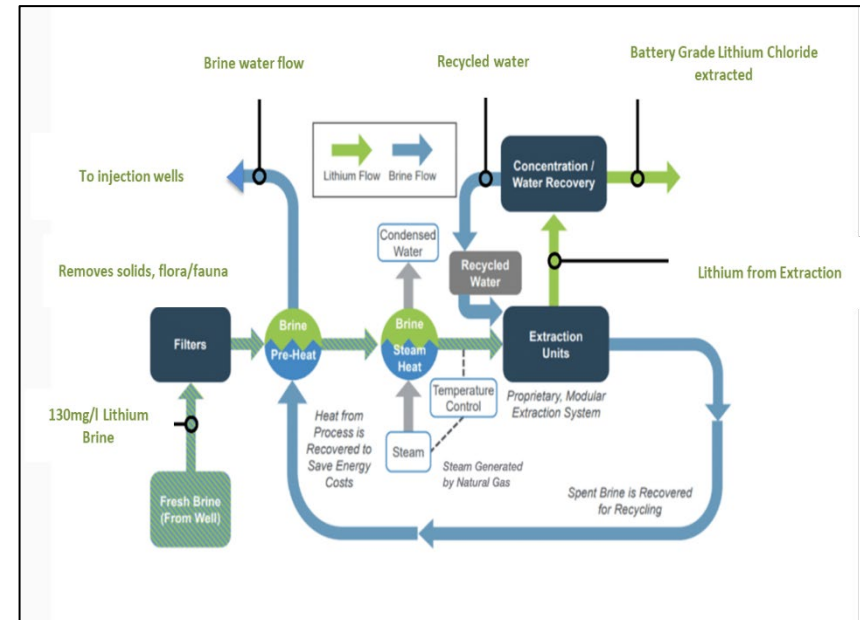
Brine water flow

Recycled water

Battery Grade Lithium Chloride extracted

Lithium Flow

Brine Flow

To injection wells

Concentration / Water Recovery

Condensed Water

Recycled Water

Removes solids, flora/fauna

Lithium from Extraction

Filters

Brine

Pre-Heat

Brine

Steam Heat

Extraction Units

Temperature Control

Proprietary, Modular Extraction System

130mg/l Lithium Brine

Heat from Process is Recovered to Save Energy Costs

Steam

Steam Generated by Natural Gas

Fresh Brine (From Well)

Spent Brine is Recovered for Recycling